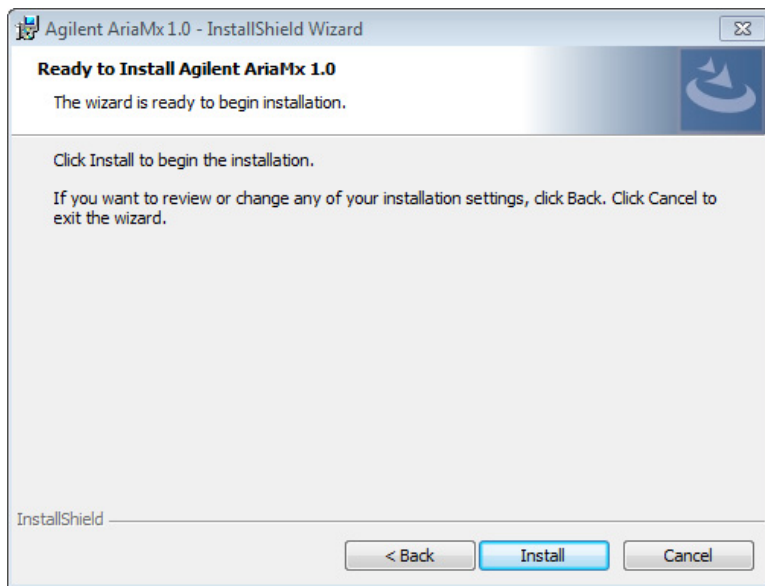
Agilent AriaMx 1.0 - InstallShield Wizard

Ready to Install Agilent AriaMx 1.0

The wizard is ready to begin installation.

Click Install to begin the installation.

If you want to review or change any of your installation settings, click Back. Click Cancel to exit the wizard.

InstallShield

< Back

Install

Cancel